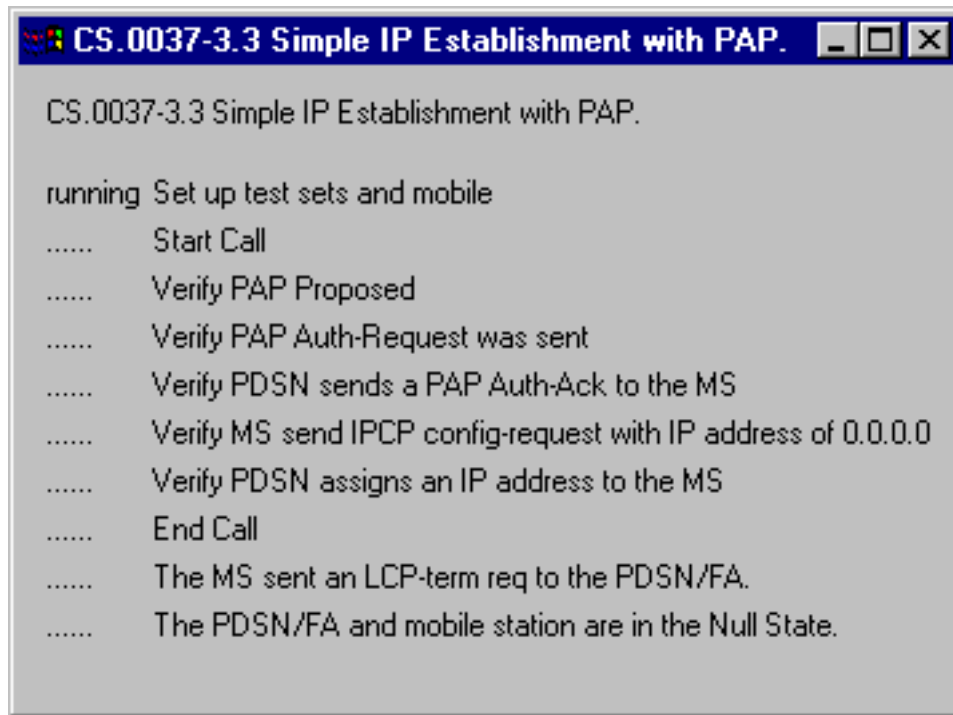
CS.0037-3.3 Simple IP Establishment with PAP.

CS.0037-3.3 Simple IP Establishment with PAP.

running Set up test sets and mobile
...... Start Call
...... Verify PAP Proposed
...... Verify PAP Auth-Request was sent
...... Verify PDSN sends a PAP Auth-Ack to the MS
...... Verify MS send IPCP config-request with IP address of 0.0.0.0
...... Verify PDSN assigns an IP address to the MS
...... End Call
...... The MS sent an LCP-term req to the PDSN/FA.
...... The PDSN/FA and mobile station are in the Null State.